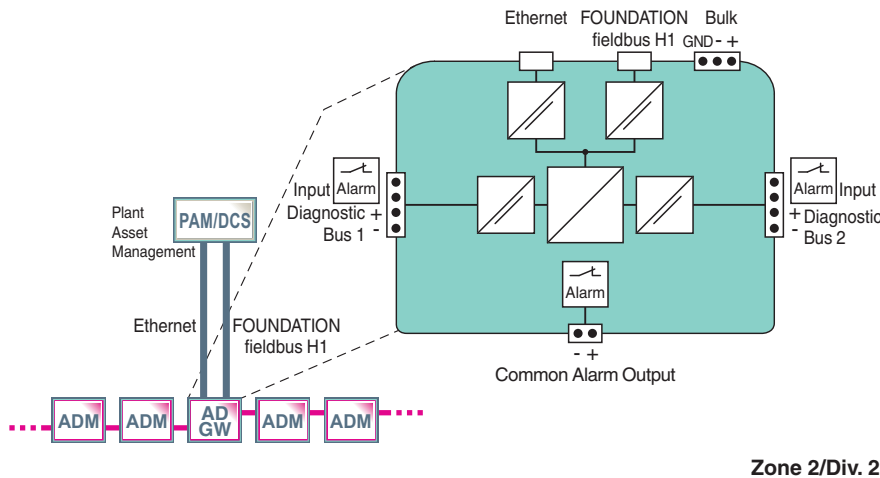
Ethernet FOUNDATION fieldbus H1

Bulk GND - +

Input Alarm

Diagnostic + Bus 1 -

Alarm Input

+ Diagnostic - Bus 2

Alarm

- +

Common Alarm Output

Plant Asset Management

PAM/DCS

Ethernet

FOUNDATION fieldbus H1

ADM ADM AD GW ADM ADM

Zone 2/Div. 2